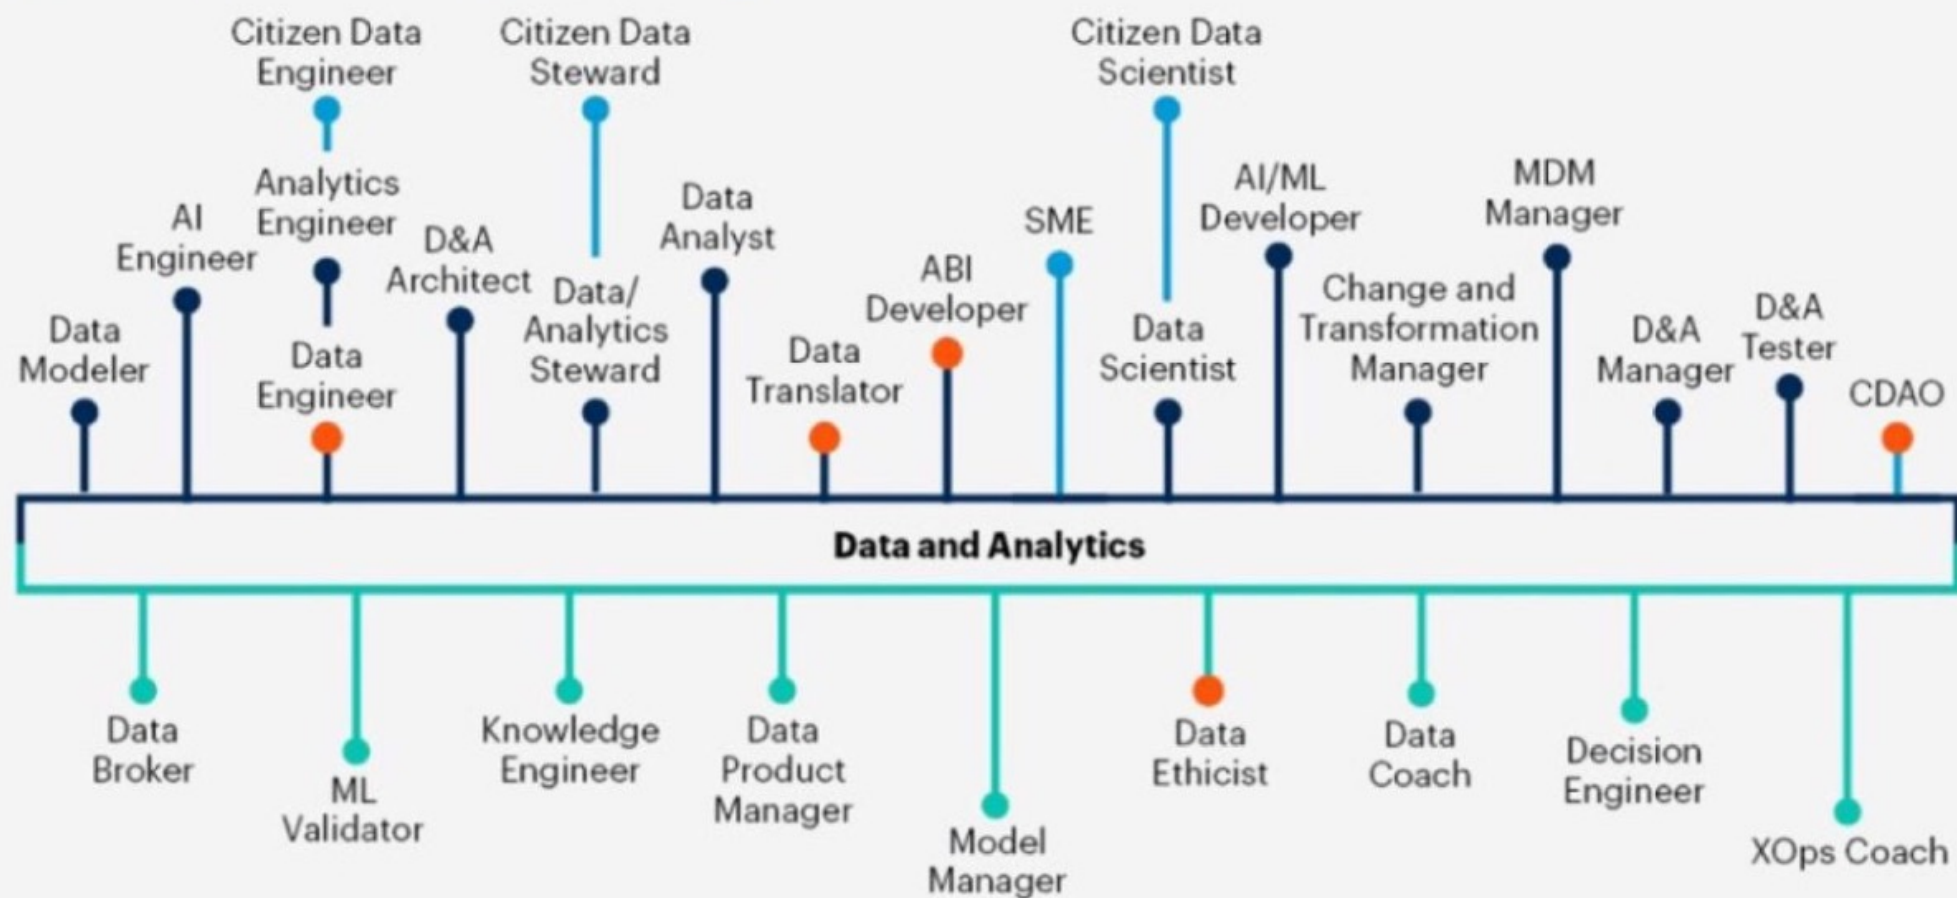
Citizen Data Engineer

Citizen Data Steward

Citizen Data Scientist

AI Engineer

Analytics Engineer

D&A Architect

Data Analyst

SME

AI/ML Developer

MDM Manager

ABI Developer

Data Modeler

Data Engineer

Data/ Analytics Steward

Data Translator

Data Scientist

Change and Transformation Manager

D&A Manager

D&A Tester

CDAO

Data and Analytics

Data Broker

ML Validator

Knowledge Engineer

Data Product Manager

Model Manager

Data Ethicist

Data Coach

Decision Engineer

XOps Coach